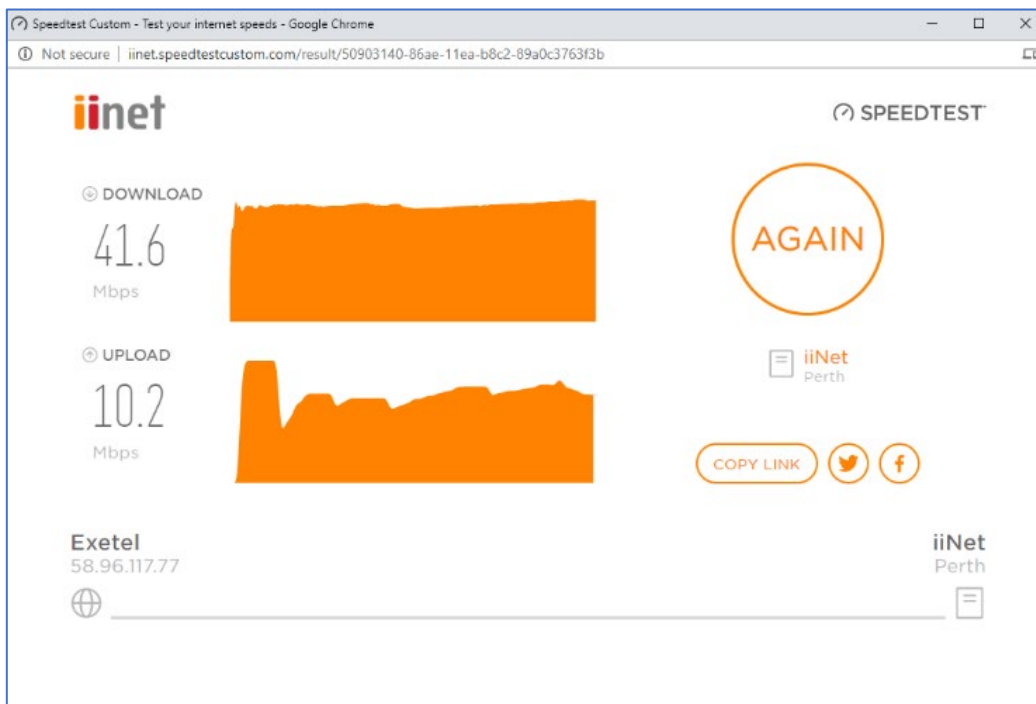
Speedtest Custom - Test your internet speeds - Google Chrome

Not secure | iinet.speedtestcustom.com/result/50903140-86ae-11ea-b8c2-89a0c3763f3b

iinet

SPEEDTEST

DOWNLOAD
41.6
Mbps

UPLOAD
10.2
Mbps

AGAIN

iiNet
Perth

COPY LINK

Exetel
58.96.117.77

iiNet
Perth